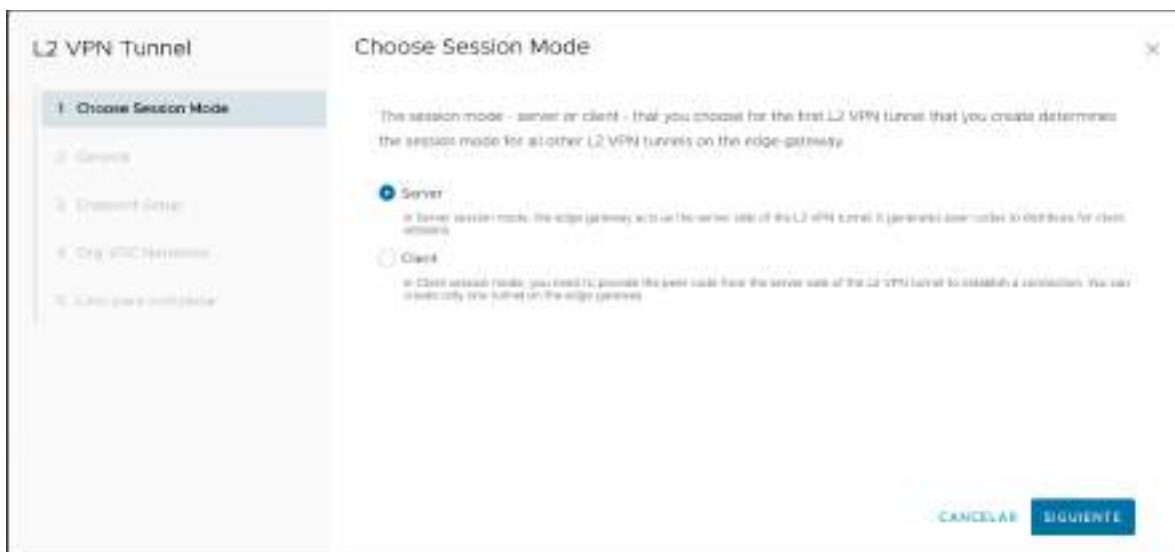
L2 VPN Tunnel

1 Choose Session Mode

2 General

3 Endpoint Setup

4 Org VDC Networks

5 Listo para completar

Choose Session Mode

×

The session mode - server or client - that you choose for the first L2 VPN tunnel that you create determines the session mode for all other L2 VPN tunnels on the edge gateway.

Server

In Server session mode, the edge gateway acts as the server side of the L2 VPN tunnel. It generates peer codes to distribute for client sessions.

Client

In Client session mode, you need to provide the peer code from the server side of the L2 VPN tunnel to establish a connection. You can create only one tunnel on the edge gateway.

CANCELAR

SIGUIENTE